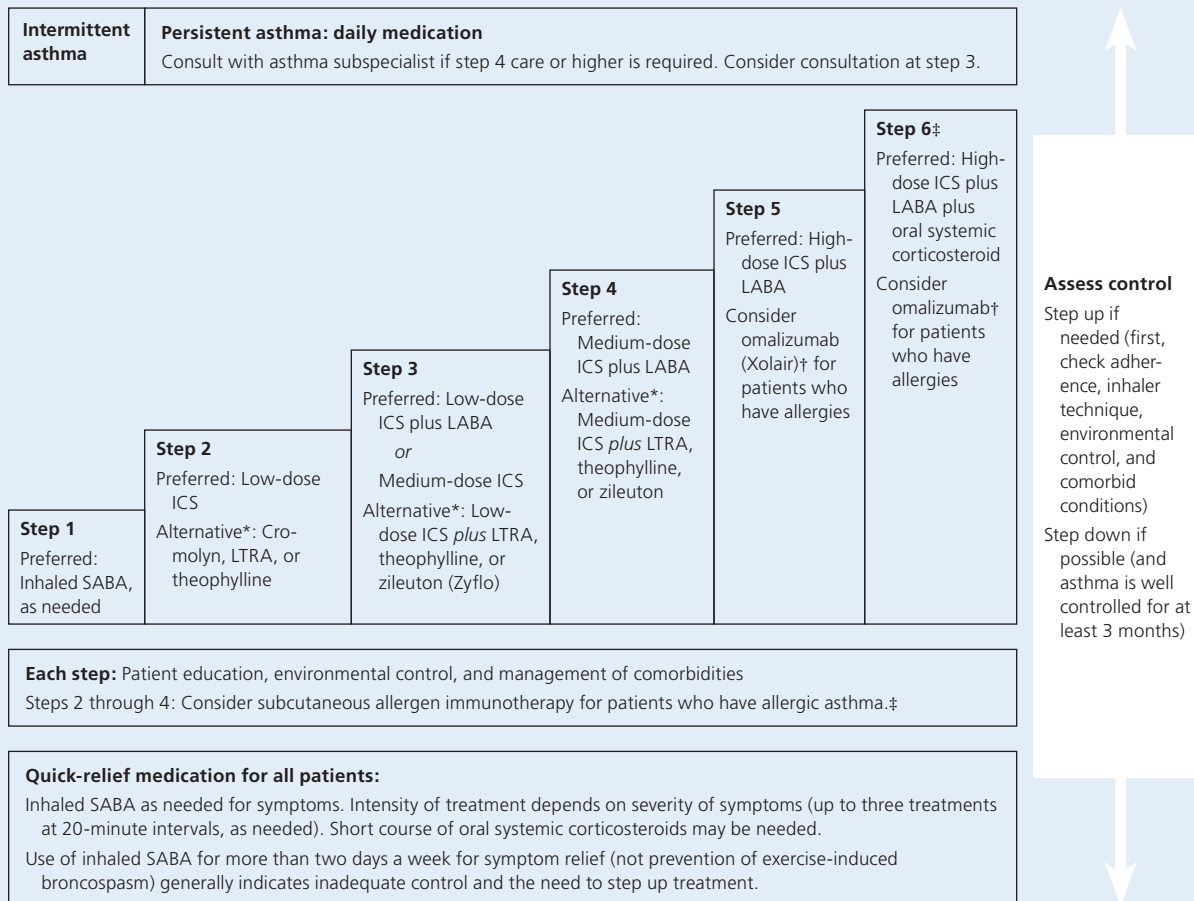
Intermittent asthma

Persistent asthma: daily medication

Consult with asthma subspecialist if step 4 care or higher is required. Consider consultation at step 3.

Step 1

Preferred: Inhaled SABA, as needed

Step 2

Preferred: Low-dose ICS

Alternative*: Cromolyn, LTRA, or theophylline

Step 3

Preferred: Low-dose ICS plus LABA

*or*

Medium-dose ICS

Alternative*: Low-dose ICS *plus* LTRA, theophylline, or zileuton (Zyflo)

Step 4

Preferred: Medium-dose ICS plus LABA

Alternative*: Medium-dose ICS *plus* LTRA, theophylline, or zileuton

Step 5

Preferred: High-dose ICS plus LABA

Consider omalizumab (Xolair)† for patients who have allergies

Step 6‡

Preferred: High-dose ICS plus LABA plus oral systemic corticosteroid

Consider omalizumab† for patients who have allergies

Assess control

Step up if needed (first, check adherence, inhaler technique, environmental control, and comorbid conditions)

Step down if possible (and asthma is well controlled for at least 3 months)

**Each step:** Patient education, environmental control, and management of comorbidities

Steps 2 through 4: Consider subcutaneous allergen immunotherapy for patients who have allergic asthma.‡

**Quick-relief medication for all patients:**

Inhaled SABA as needed for symptoms. Intensity of treatment depends on severity of symptoms (up to three treatments at 20-minute intervals, as needed). Short course of oral systemic corticosteroids may be needed.

Use of inhaled SABA for more than two days a week for symptom relief (not prevention of exercise-induced broncospasm) generally indicates inadequate control and the need to step up treatment.